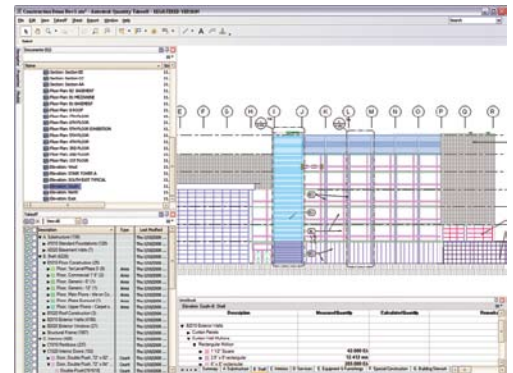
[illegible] - Autodesk Quantity Takeoff - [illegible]

File Edit View Takeoff Sheets Report Window Help

Search

Documents

Name

Section: Section B1
Section: Section B2
Section: Section B3
Floor Plan: B1 BASEMENT
Floor Plan: B2 MEZZANINE
Floor Plan: B3 BASEMENT
Floor Plan: STAYOUP
Floor Plan: 4TH FLOOR
Floor Plan: 5TH FLOOR
Floor Plan: 5TH FLOOR EXHIBITION
Floor Plan: 6TH FLOOR
Floor Plan: 7TH FLOOR
Floor Plan: 3RD FLOOR
Floor Plan: 2ND FLOOR
Floor Plan: 1ST FLOOR
Elevation: STAIR TOWER A
Elevation: SOUTHEAST TYPICAL
Elevation: South Elevation
Elevation: East

Takeoff

View All

Description | Type | Last Modified
A Substructure
A1010 Standard Foundations
A1030 Basement Walls
B Shell
B1010 Floor Construction
Floor: 1st Level Phase 3
Floor: Commercial 1
Floor: Generic - 12
Floor: Generic - 12
Floor: Plain Floors - Wood Co...
Floor: Plain Floors Finish
Floor: Upper Floors - Carpet
B1020 Roof Construction
B2010 Exterior Walls
B2020 Exterior Windows
Structural Frame
C Interiors
C1010 Partitions
C1020 Interior Doors
Door: Double Flush: 72 x 82"
Door: Double Flush: 72 x 84"
Door: Double Flush: 72 x 84"

E F G H I J K L M N O P Q

Workbook
Elevation: South B - Shell

Description | Measured Quantity | Calculated Quantity | Remarks
B2010 Exterior Walls
Curtain Panels
System Panel Mullions
Rectangular Mullion
1" 1/2" Square
2.5" x 5" rectangular
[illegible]

42.888 LF
12.412 LF
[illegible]

Summary | A Substructure | B Shell | C Interiors | D Services | E Equipment & Furnishings | F Special Construction | G Building Sitework